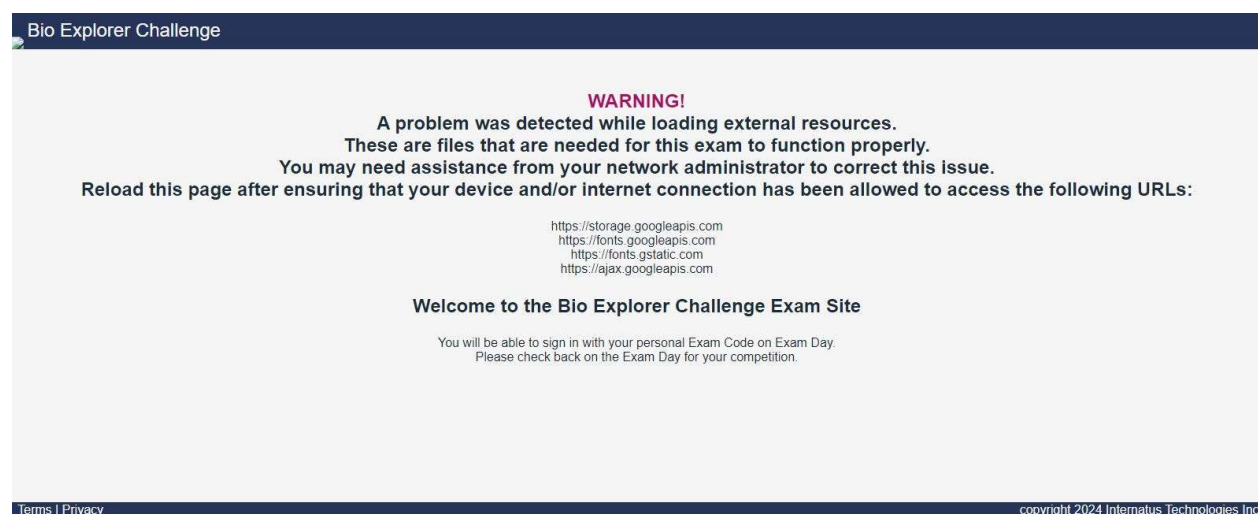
Bio Explorer Challenge

WARNING!
A problem was detected while loading external resources.
These are files that are needed for this exam to function properly.
You may need assistance from your network administrator to correct this issue.
Reload this page after ensuring that your device and/or internet connection has been allowed to access the following URLs:

https://storage.googleapis.com
https://fonts.googleapis.com
https://fonts.gstatic.com
https://ajax.googleapis.com

Welcome to the Bio Explorer Challenge Exam Site

You will be able to sign in with your personal Exam Code on Exam Day.
Please check back on the Exam Day for your competition.

Terms | Privacy

copyright 2024 Internatus Technologies Inc